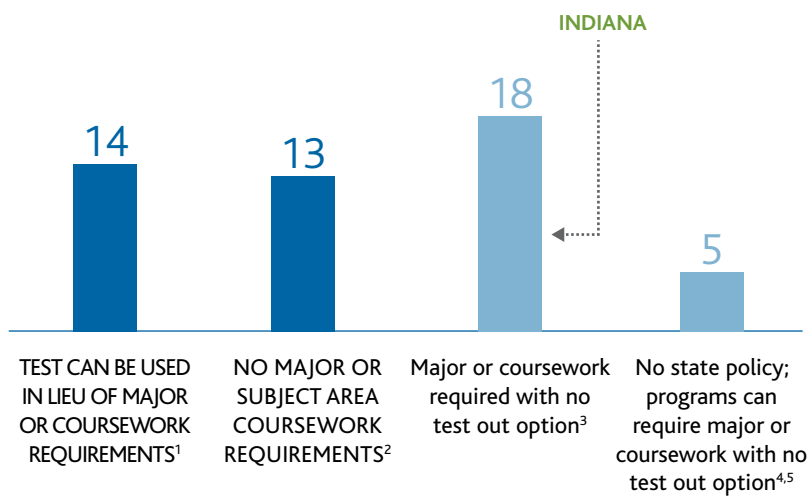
INDIANA

14

13

18

5

TEST CAN BE USED IN LIEU OF MAJOR OR COURSEWORK REQUIREMENTS$^1$

NO MAJOR OR SUBJECT AREA COURSEWORK REQUIREMENTS$^2$

Major or coursework required with no test out option$^3$

No state policy; programs can require major or coursework with no test out option$^{4,5}$